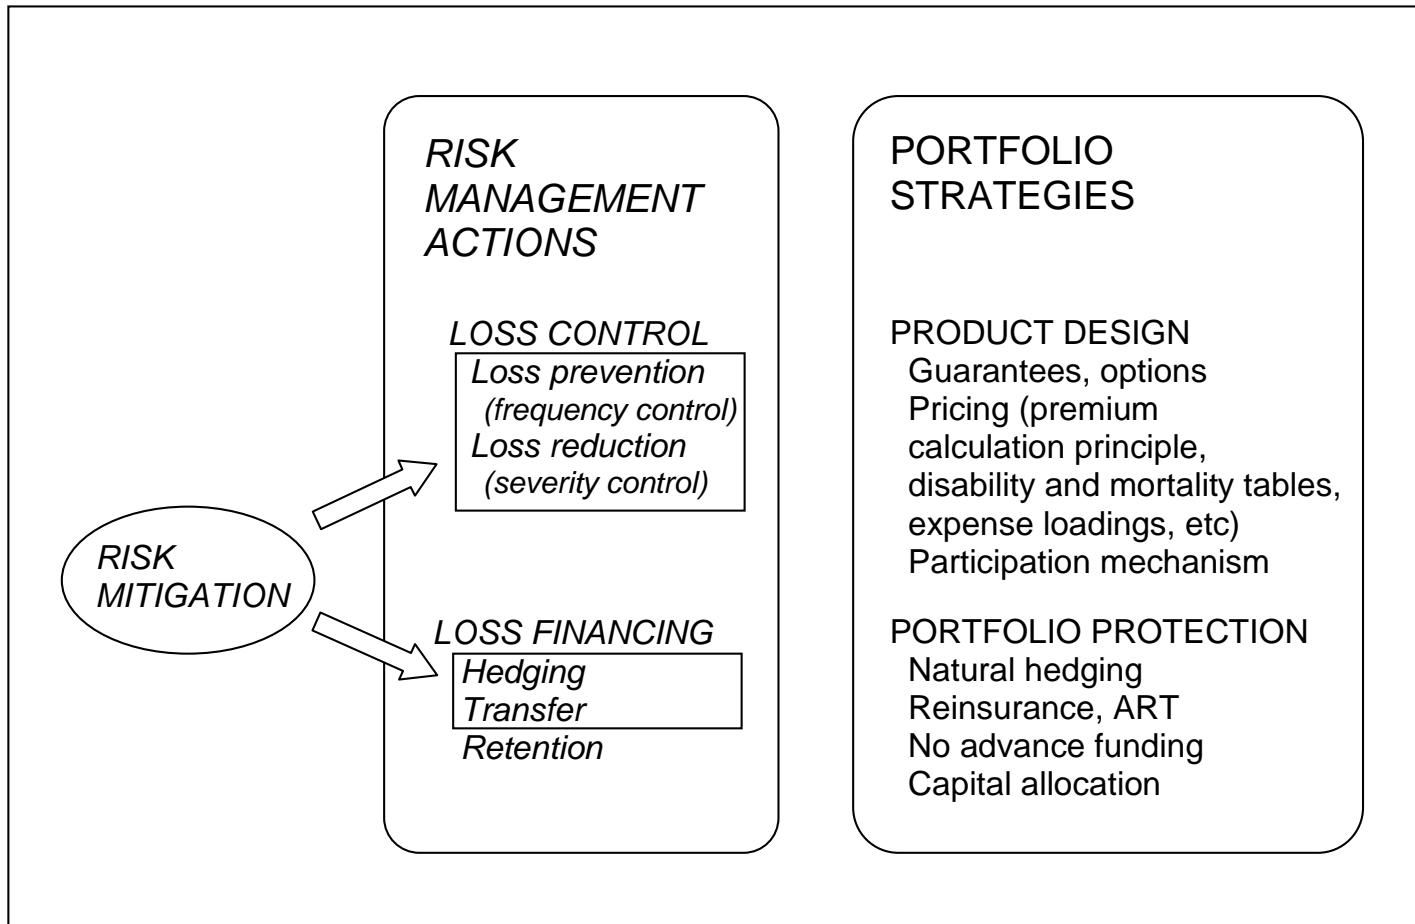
RISK MITIGATION

RISK MANAGEMENT ACTIONS

LOSS CONTROL
Loss prevention
(frequency control)
Loss reduction
(severity control)

LOSS FINANCING
Hedging
Transfer
Retention

PORTFOLIO STRATEGIES

PRODUCT DESIGN
Guarantees, options
Pricing (premium calculation principle, disability and mortality tables, expense loadings, etc)
Participation mechanism

PORTFOLIO PROTECTION
Natural hedging
Reinsurance, ART
No advance funding
Capital allocation